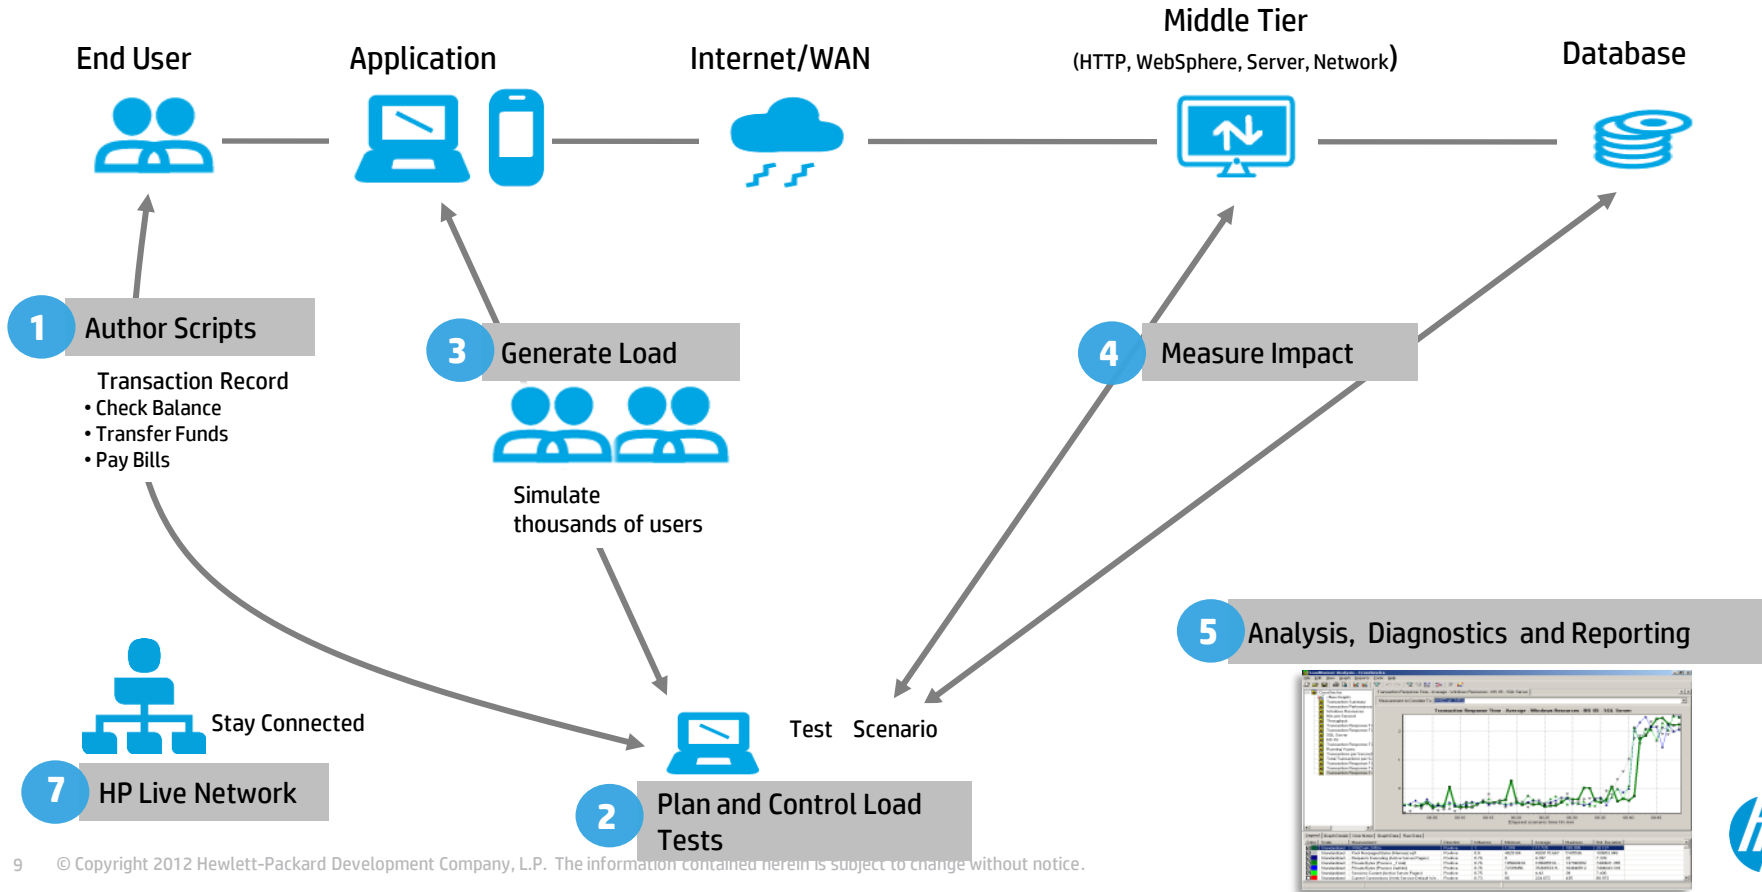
End User

Application

Internet/WAN

Middle Tier
(HTTP, WebSphere, Server, Network)

Database

1 Author Scripts

Transaction Record
• Check Balance
• Transfer Funds
• Pay Bills

3 Generate Load

Simulate
thousands of users

4 Measure Impact

5 Analysis, Diagnostics and Reporting

Stay Connected

7 HP Live Network

Test Scenario

2 Plan and Control Load Tests

9 © Copyright 2012 Hewlett-Packard Development Company, L.P. The information contained herein is subject to change without notice.